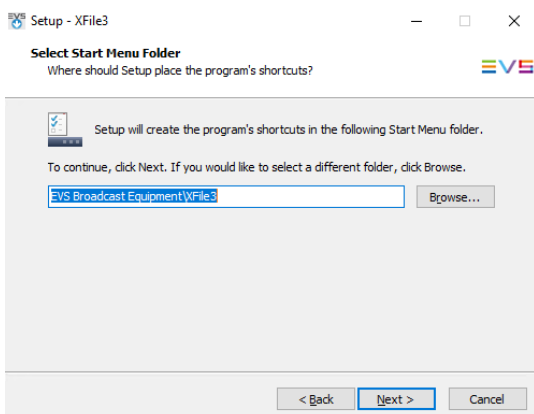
Setup - XFile3

Select Start Menu Folder
Where should Setup place the program's shortcuts?

EVS

Setup will create the program's shortcuts in the following Start Menu folder.

To continue, click Next. If you would like to select a different folder, click Browse.

EVS Broadcast Equipment\XFile3

Browse...

< Back

Next >

Cancel